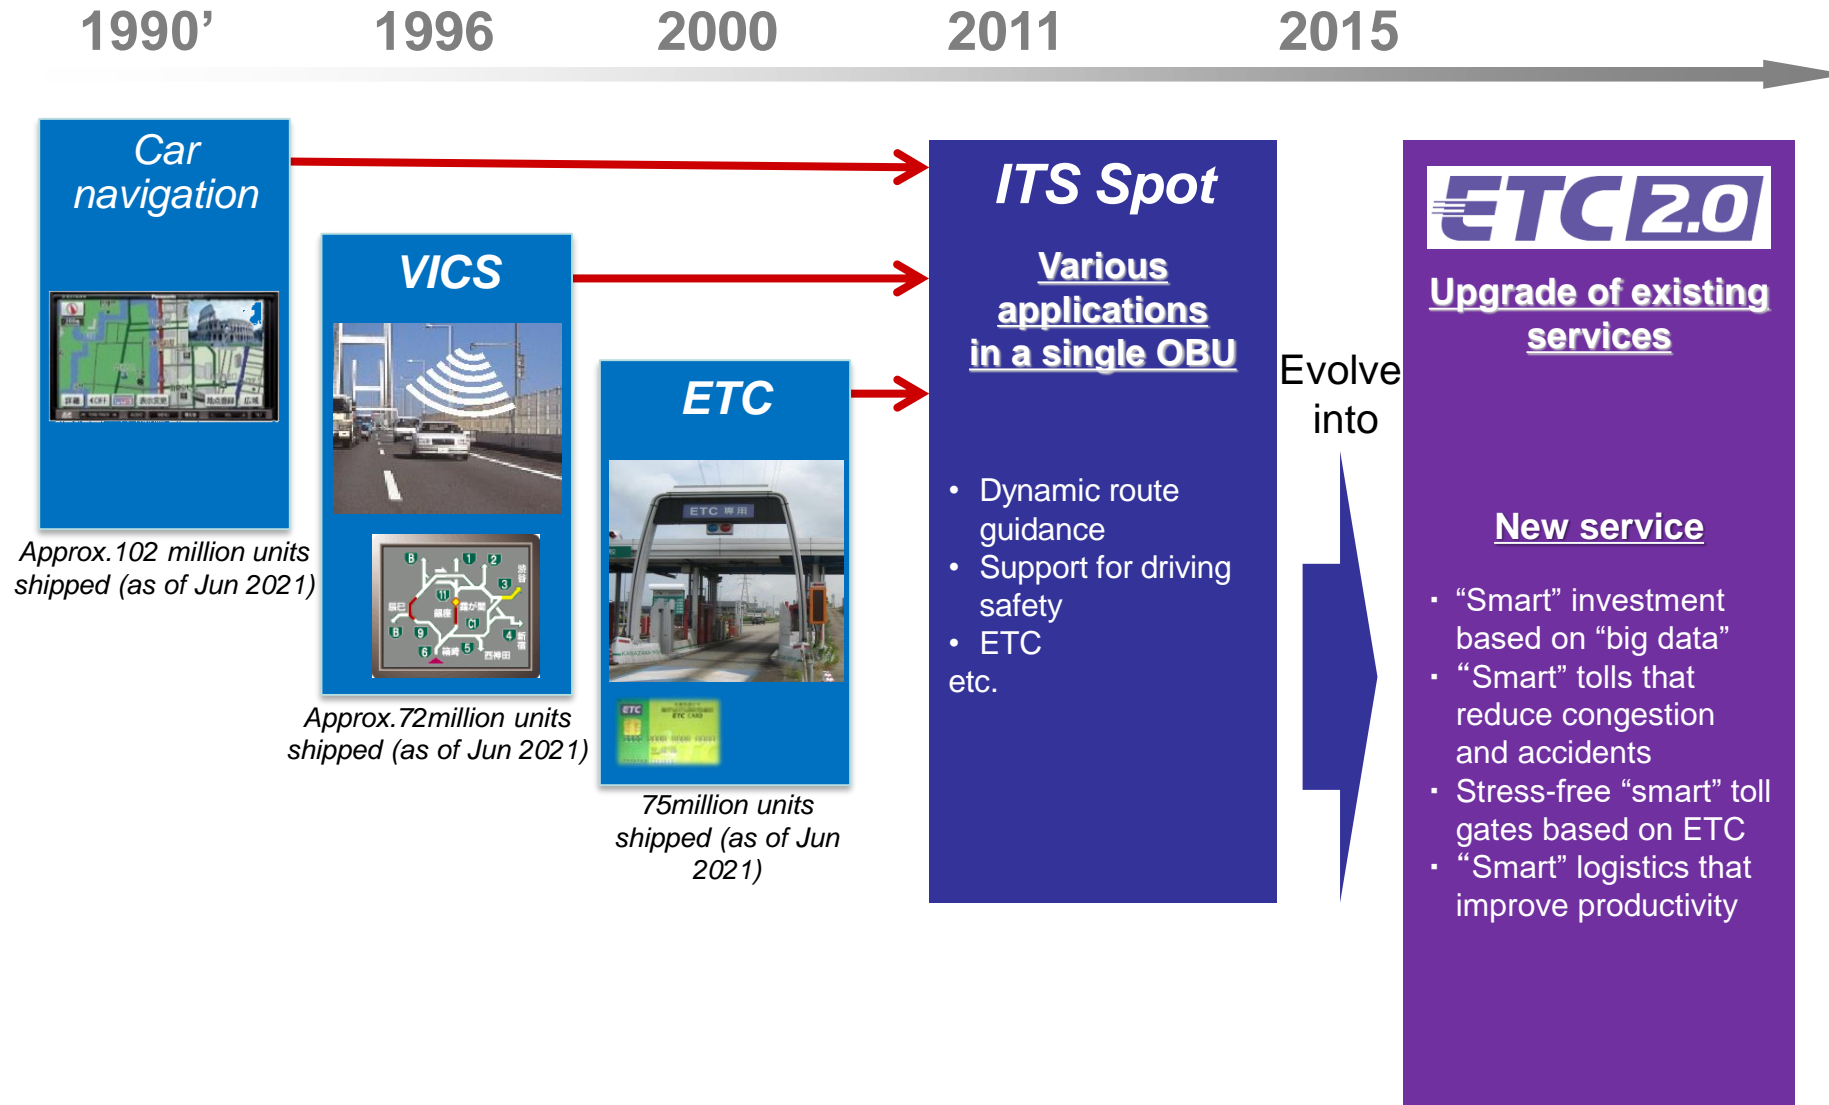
1990’ 1996 2000 2011 2015

Car navigation

Approx.102 million units shipped (as of Jun 2021)

VICS

Approx.72million units shipped (as of Jun 2021)

ETC

75million units shipped (as of Jun 2021)

ITS Spot

Various applications in a single OBU

• Dynamic route guidance
• Support for driving safety
• ETC
etc.

Evolve into

ETC 2.0

Upgrade of existing services

New service

▪ “Smart” investment based on “big data”
▪ “Smart” tolls that reduce congestion and accidents
▪ Stress-free “smart” toll gates based on ETC
▪ “Smart” logistics that improve productivity